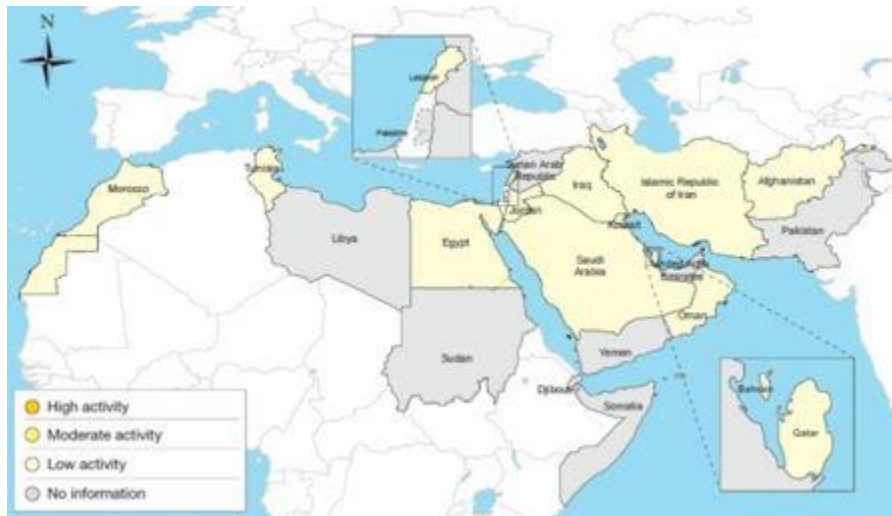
N

Lebanon

Palestine

Syrian Arab Republic

Morocco

Tunisia

Iraq

Islamic Republic of Iran

Afghanistan

Jordan

Kuwait

Libya

Egypt

Saudi Arabia

United Arab Emirates

Pakistan

Oman

Sudan

Yemen

Djibouti

Somalia

Bahrain

Qatar

High activity

Moderate activity

Low activity

No information